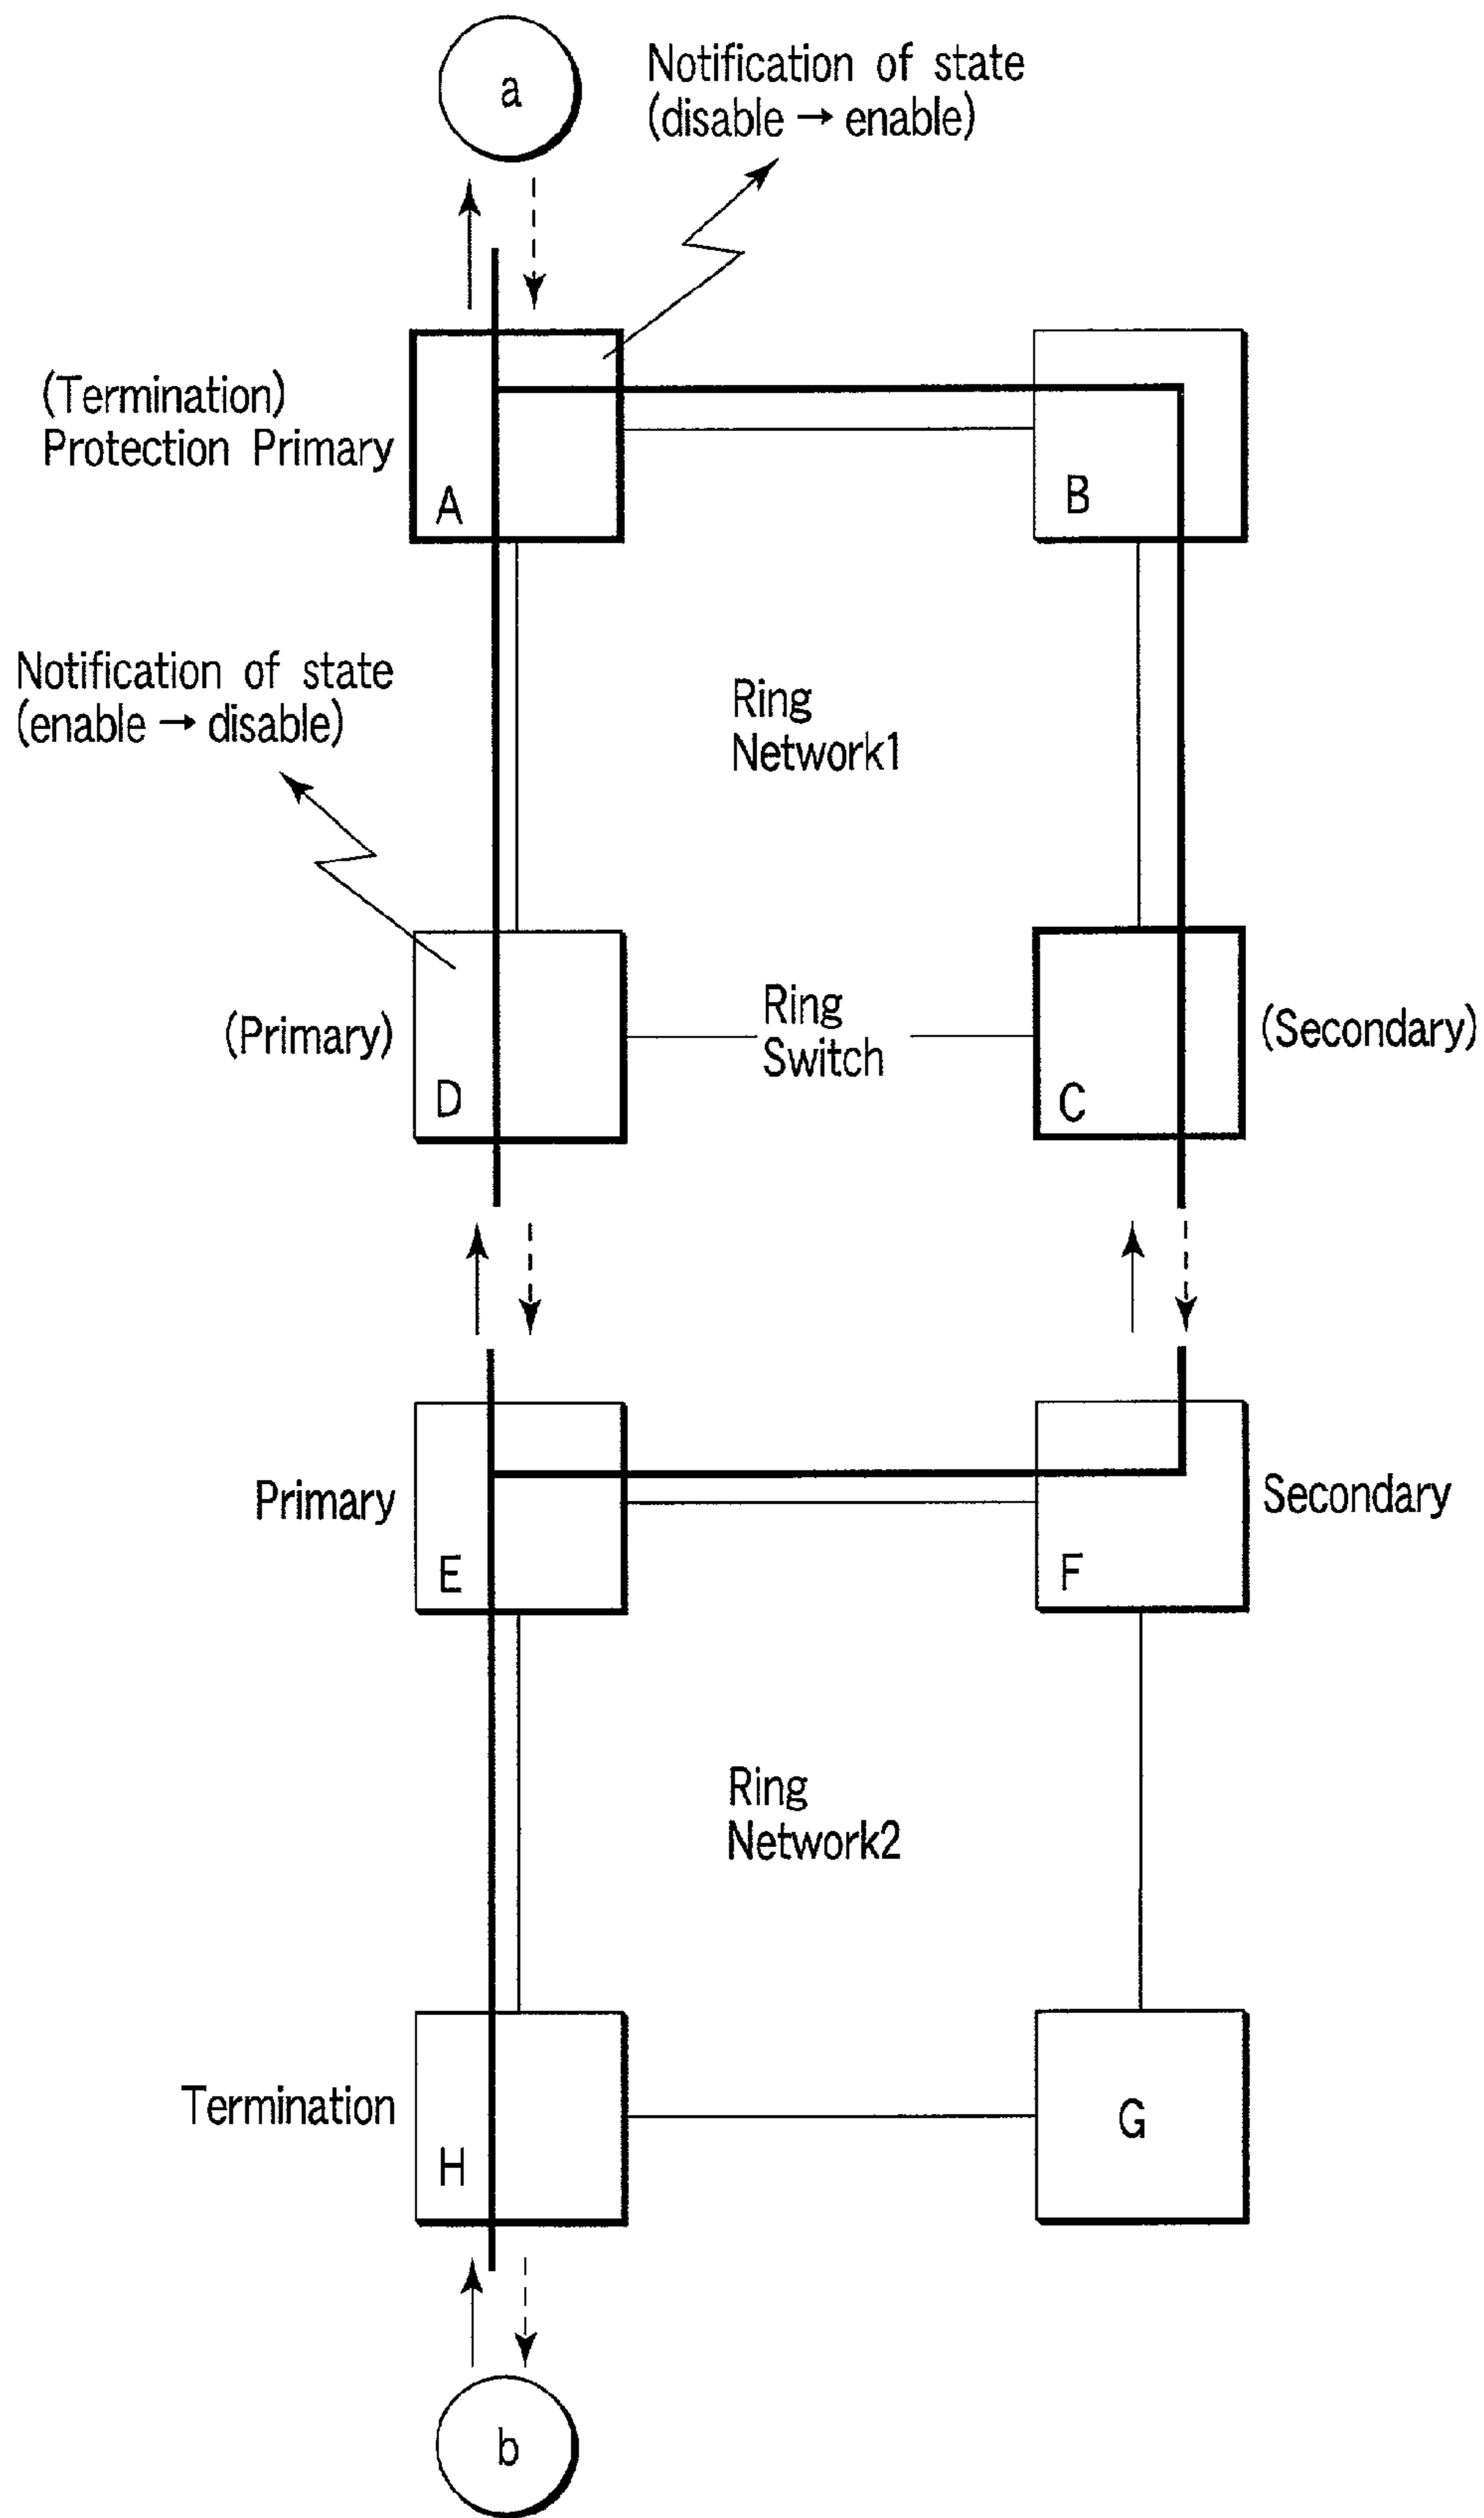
a

Notification of state (disable → enable)

(Termination) Protection Primary

A

B

Notification of state (enable → disable)

Ring Network1

(Primary)

D

Ring Switch

C

(Secondary)

Primary

E

F

Secondary

Ring Network2

Termination

H

G

b